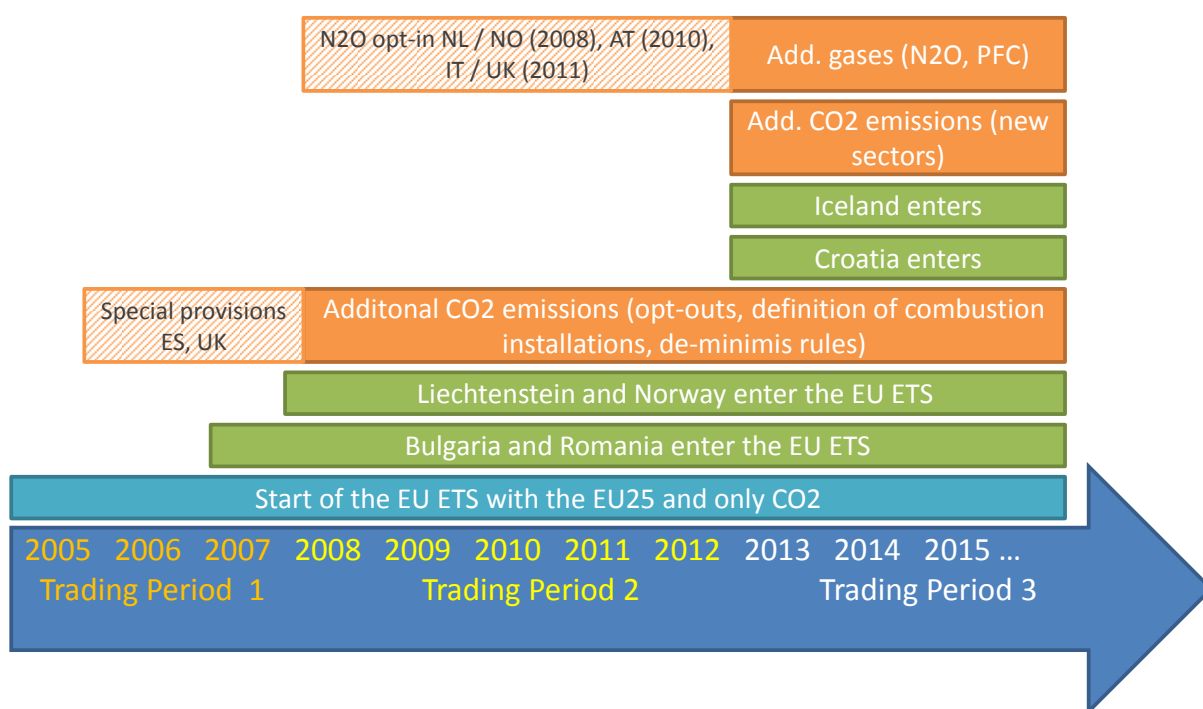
N2O opt-in NL / NO (2008), AT (2010), IT / UK (2011)

Add. gases (N2O, PFC)

Add. CO2 emissions (new sectors)

Iceland enters

Croatia enters

Special provisions ES, UK

Additonal CO2 emissions (opt-outs, definition of combustion installations, de-minimis rules)

Liechtenstein and Norway enter the EU ETS

Bulgaria and Romania enter the EU ETS

Start of the EU ETS with the EU25 and only CO2

2005 2006 2007 2008 2009 2010 2011 2012 2013 2014 2015 …

Trading Period 1

Trading Period 2

Trading Period 3